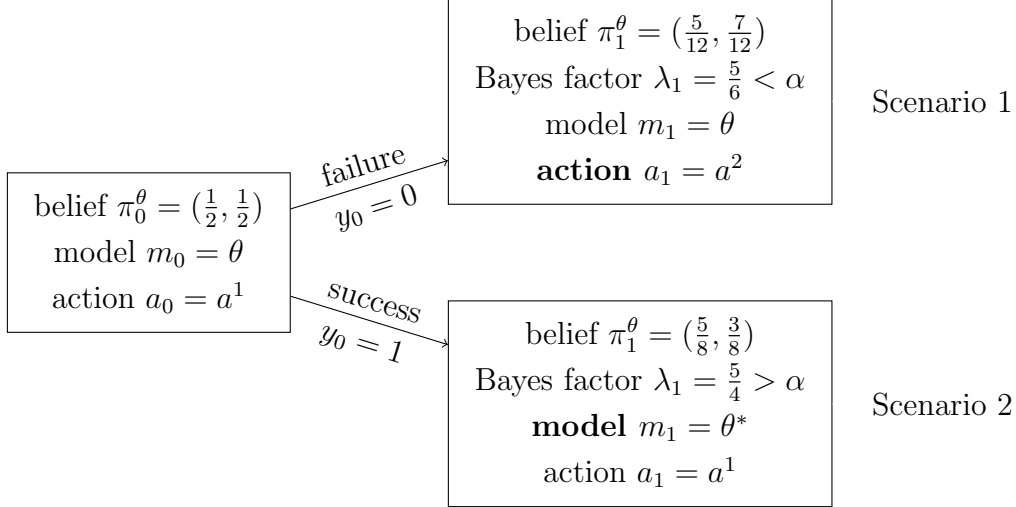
belief $\pi_0^\theta = (\frac{1}{2}, \frac{1}{2})$
model $m_0 = \theta$
action $a_0 = a^1$

failure
$y_0 = 0$

belief $\pi_1^\theta = (\frac{5}{12}, \frac{7}{12})$
Bayes factor $\lambda_1 = \frac{5}{6} < \alpha$
model $m_1 = \theta$
**action** $a_1 = a^2$

Scenario 1

success
$y_0 = 1$

belief $\pi_1^\theta = (\frac{5}{8}, \frac{3}{8})$
Bayes factor $\lambda_1 = \frac{5}{4} > \alpha$
**model** $m_1 = \theta^*$
action $a_1 = a^1$

Scenario 2